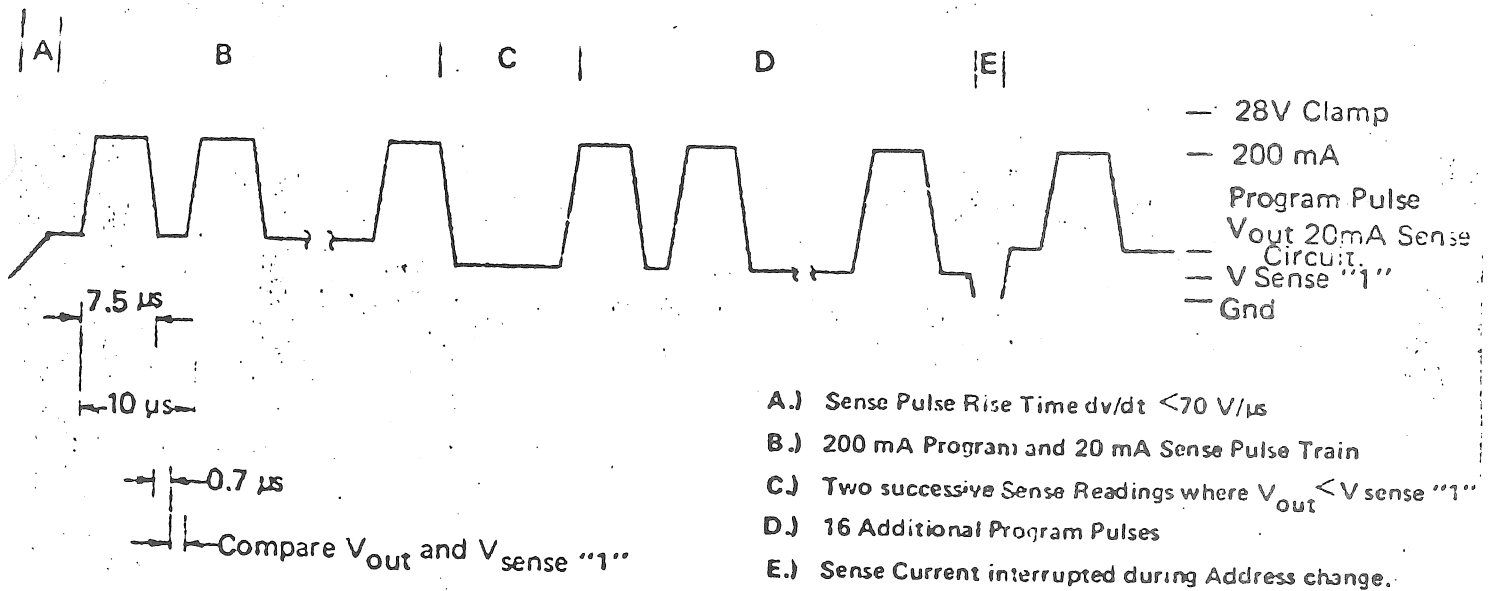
A

B

C

D

E

28V Clamp

200 mA

Program Pulse

$V_{out}$ 20mA Sense Circuit.

V Sense "1"

Gnd

7.5 µs

10 µs

0.7 µs

Compare $V_{out}$ and $V_{sense}$ "1"

A.) Sense Pulse Rise Time dv/dt <70 V/µs

B.) 200 mA Program and 20 mA Sense Pulse Train

C.) Two successive Sense Readings where $V_{out}$ < V sense "1"

D.) 16 Additional Program Pulses

E.) Sense Current interrupted during Address change.